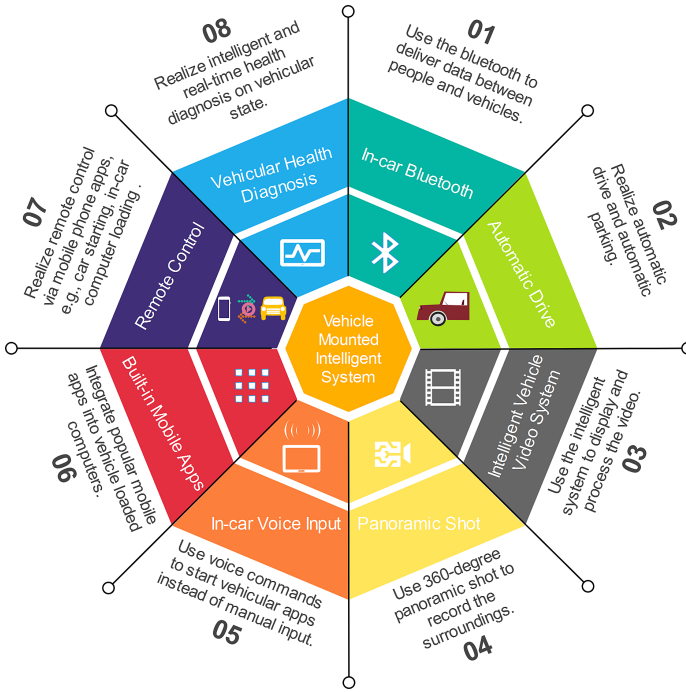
Vehicle Mounted Intelligent System

01
Use the bluetooth to deliver data between people and vehicles.

In-car Bluetooth

02
Realize automatic drive and automatic parking.

Automatic Drive

03
Use the intelligent system to display and process the video.

Intelligent Vehicle Video System

04
Use 360-degree panoramic shot to record the surroundings.

Panoramic Shot

05
Use voice commands to start vehicular apps instead of manual input.

In-car Voice Input

06
Integrate popular mobile apps into vehicle loaded computers.

Built-in Mobile Apps

07
Realize remote control via mobile phone apps, e.g., car starting, in-car computer loading .

Remote Control

08
Realize intelligent and real-time health diagnosis on vehicular state.

Vehicular Health Diagnosis